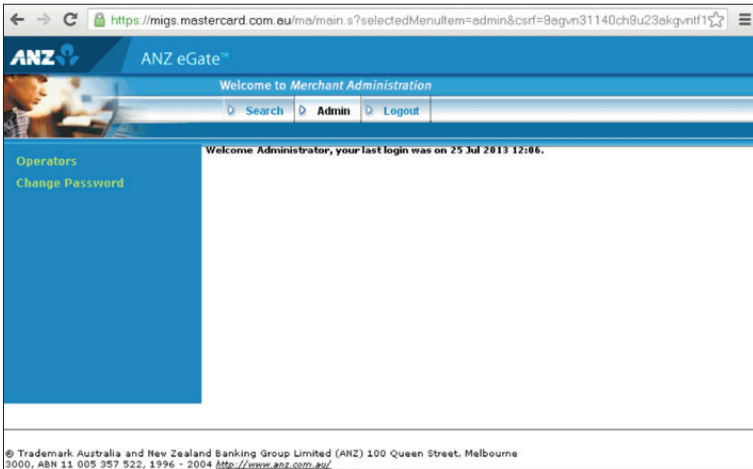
https://migs.mastercard.com.au/ma/main.s?selectedMenuItem=admin&csrf=9agvn31140ch9u23akgvntf1

ANZ

ANZ eGate™

Welcome to Merchant Administration

Search | Admin | Logout

Operators
Change Password

Welcome Administrator, your last login was on 25 Jul 2013 12:06.

® Trademark Australia and New Zealand Banking Group Limited (ANZ) 100 Queen Street, Melbourne 3000, ABN 11 005 357 522, 1996 - 2004 http://www.anz.com.au/